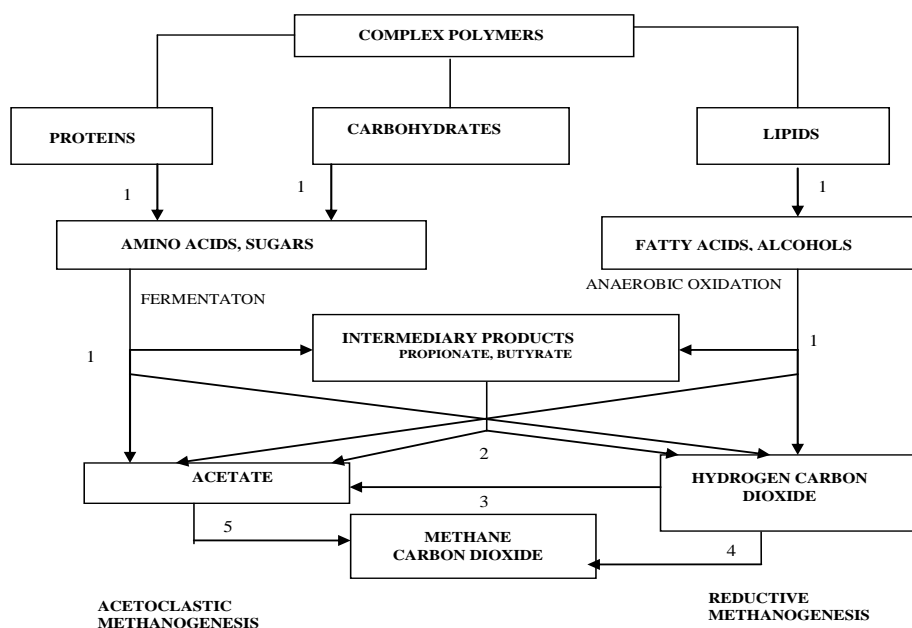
COMPLEX POLYMERS

PROTEINS

CARBOHYDRATES

LIPIDS

1

1

1

AMINO ACIDS, SUGARS

FATTY ACIDS, ALCOHOLS

FERMENTATON

ANAEROBIC OXIDATION

1

INTERMEDIARY PRODUCTS
PROPIONATE, BUTYRATE

1

2

ACETATE

HYDROGEN CARBON DIOXIDE

3

5

METHANE
CARBON DIOXIDE

4

ACETOCLASTIC METHANOGENESIS

REDUCTIVE METHANOGENESIS